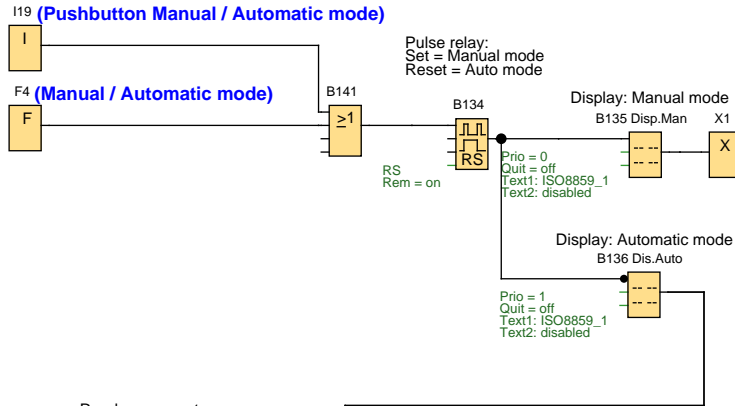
I19 (Pushbutton Manual / Automatic mode)

I

F4 (Manual / Automatic mode)

F

B141

$\geq 1$

Pulse relay:
Set = Manual mode
Reset = Auto mode

B134

RS

RS
Rem = on

Display: Manual mode

B135 Disp.Man

X1

X

Prio = 0
Quit = off
Text1: ISO8859_1
Text2: disabled

Display: Automatic mode

B136 Dis.Auto

Prio = 1
Quit = off
Text1: ISO8859_1
Text2: disabled

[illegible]